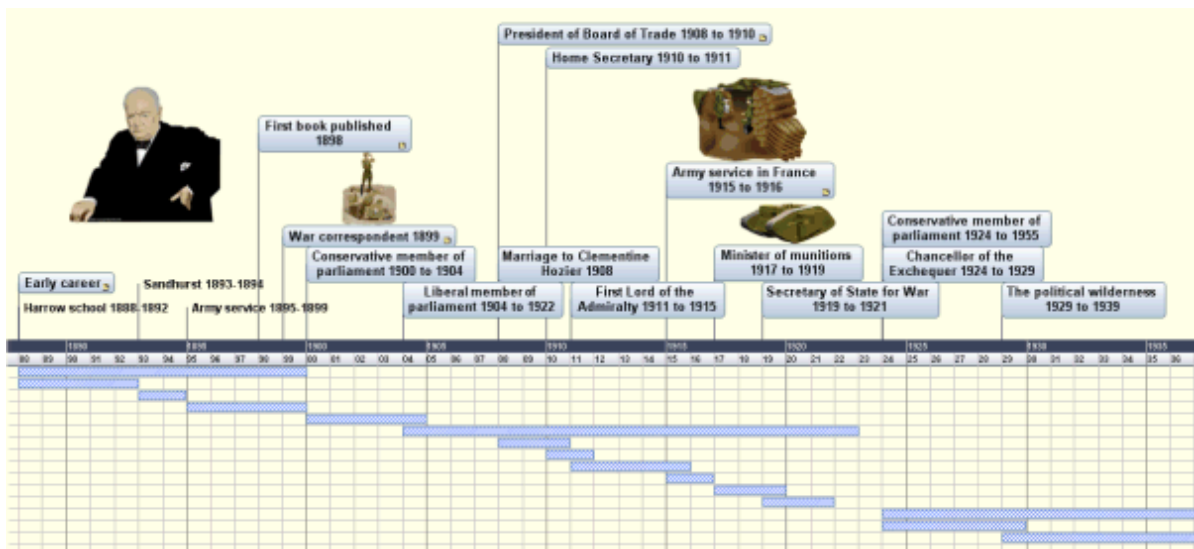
President of Board of Trade 1908 to 1910

Home Secretary 1910 to 1911

First book published 1898

Army service in France 1915 to 1916

War correspondent 1899

Conservative member of parliament 1924 to 1955

Conservative member of parliament 1900 to 1904

Marriage to Clementine Hozier 1908

Minister of munitions 1917 to 1919

Chancellor of the Exchequer 1924 to 1929

Early career

Sandhurst 1893-1894

Harrow school 1888-1892

Army service 1895-1899

Liberal member of parliament 1904 to 1922

First Lord of the Admiralty 1911 to 1915

Secretary of State for War 1919 to 1921

The political wilderness 1929 to 1939

1890 1895 1900 1905 1910 1915 1920 1925 1930 1935

88 89 90 91 92 93 94 95 96 97 98 99 00 01 02 03 04 05 06 07 08 09 10 11 12 13 14 15 16 17 18 19 20 21 22 23 24 25 26 27 28 29 30 31 32 33 34 35 36